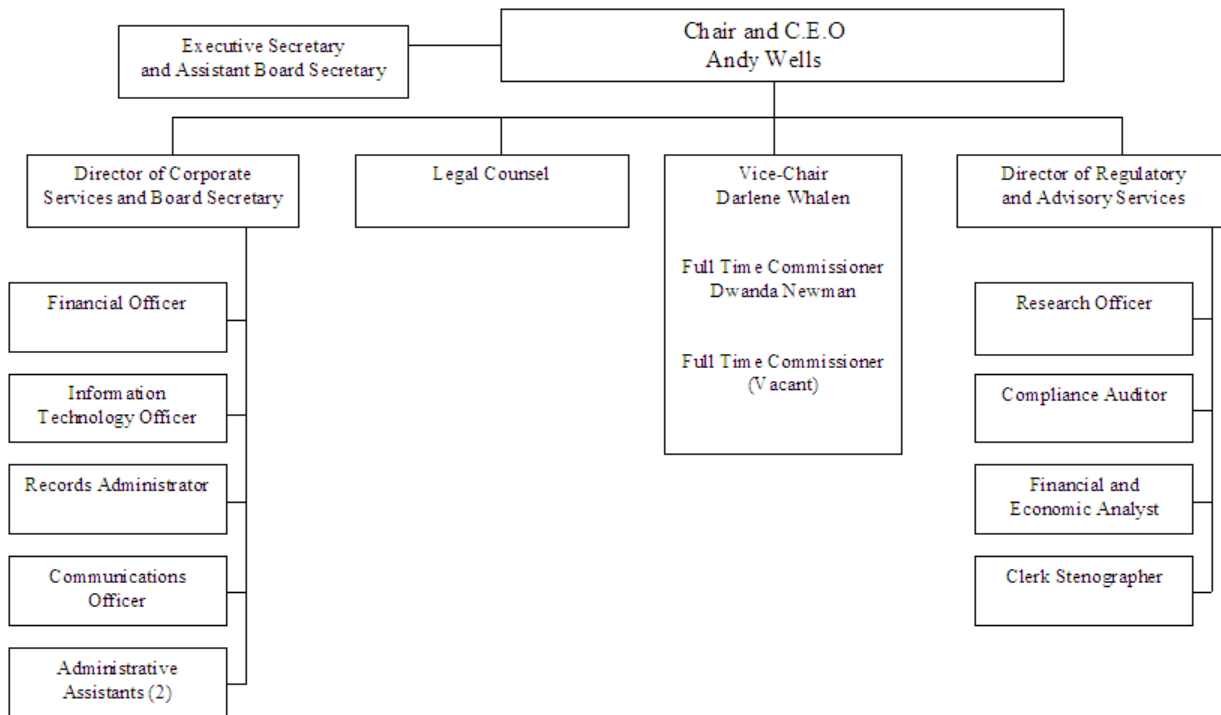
Chair and C.E.O
Andy Wells

Executive Secretary and Assistant Board Secretary

Director of Corporate Services and Board Secretary

Legal Counsel

Vice-Chair
Darlene Whalen

Full Time Commissioner
Dwanda Newman

Full Time Commissioner
(Vacant)

Director of Regulatory and Advisory Services

Financial Officer

Information Technology Officer

Records Administrator

Communications Officer

Administrative Assistants (2)

Research Officer

Compliance Auditor

Financial and Economic Analyst

Clerk Stenographer